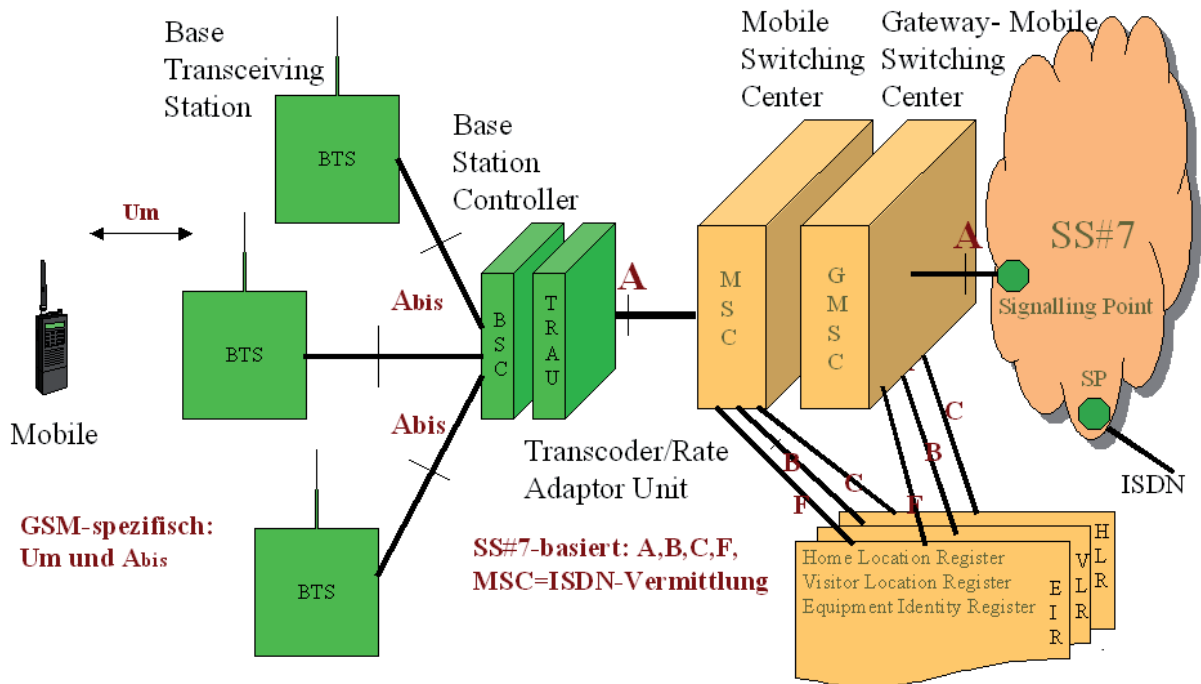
Base Transceiving Station

BTS

Base Station Controller

Mobile Switching Center

Gateway- Mobile Switching Center

Um

BTS

Abis

B S C

T R A U

A

M S C

G M S C

A

SS#7

Signalling Point

SP

Mobile

Abis

Transcoder/Rate Adaptor Unit

B

C

F

B

C

F

ISDN

BTS

GSM-spezifisch: Um und Abis

SS#7-basiert: A,B,C,F, MSC=ISDN-Vermittlung

Home Location Register
Visitor Location Register
Equipment Identity Register

E I R

V L R

H L R